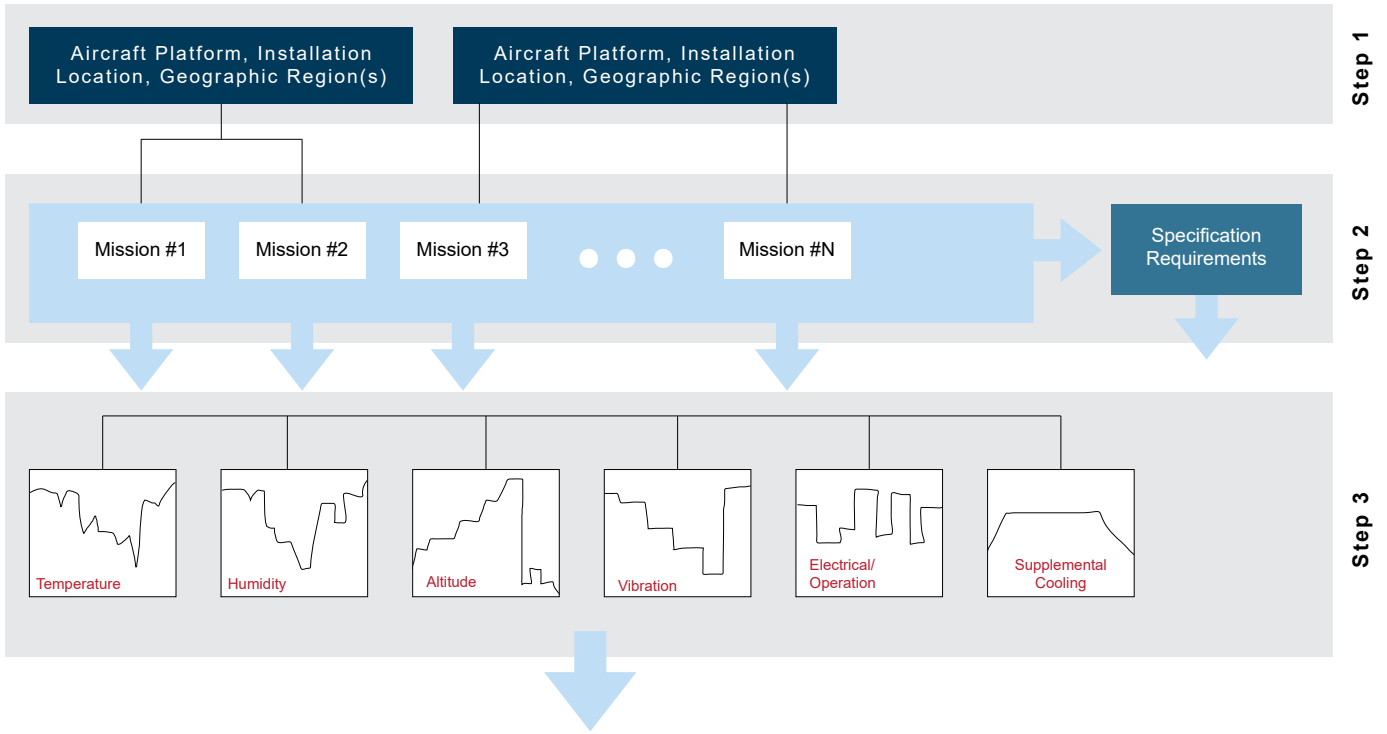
Aircraft Platform, Installation Location, Geographic Region(s)

Aircraft Platform, Installation Location, Geographic Region(s)

Step 1

Mission #1

Mission #2

Mission #3

Mission #N

Specification Requirements

Step 2

Temperature

Humidity

Altitude

Vibration

Electrical/ Operation

Supplemental Cooling

Step 3